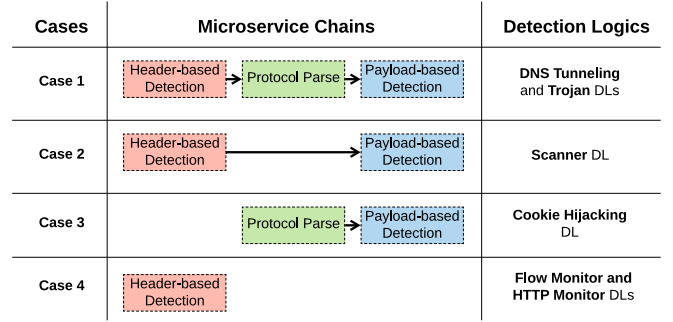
| Cases | Microservice Chains | Detection Logics |
|---|---|---|
| Case 1 | Header-based Detection → Protocol Parse → Payload-based Detection | DNS Tunneling and Trojan DLs |
| Case 2 | Header-based Detection → Payload-based Detection | Scanner DL |
| Case 3 | Protocol Parse → Payload-based Detection | Cookie Hijacking DL |
| Case 4 | Header-based Detection | Flow Monitor and HTTP Monitor DLs |